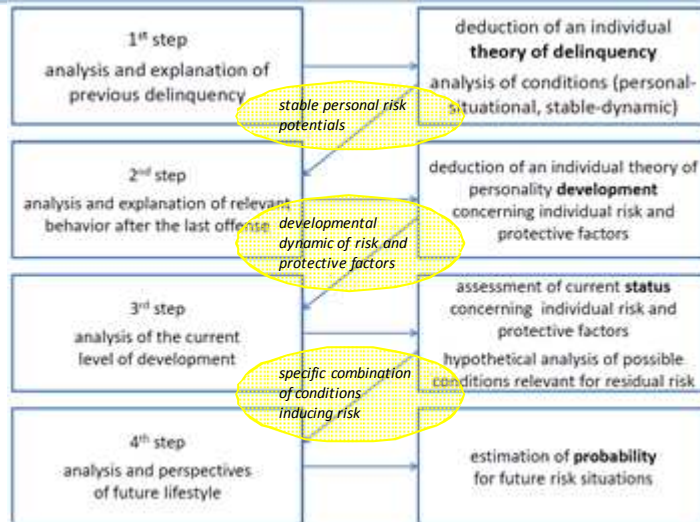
$1^{st}$ step
analysis and explanation of previous delinquency

deduction of an individual **theory of delinquency**
analysis of conditions (personal-situational, stable-dynamic)

stable personal risk potentials

$2^{nd}$ step
analysis and explanation of relevant behavior after the last offense

deduction of an individual theory of personality **development** concerning individual risk and protective factors

developmental dynamic of risk and protective factors

$3^{rd}$ step
analysis of the current level of development

assessment of current **status** concerning individual risk and protective factors
hypothetical analysis of possible conditions relevant for residual risk

specific combination of conditions inducing risk

$4^{th}$ step
analysis and perspectives of future lifestyle

estimation of **probability** for future risk situations